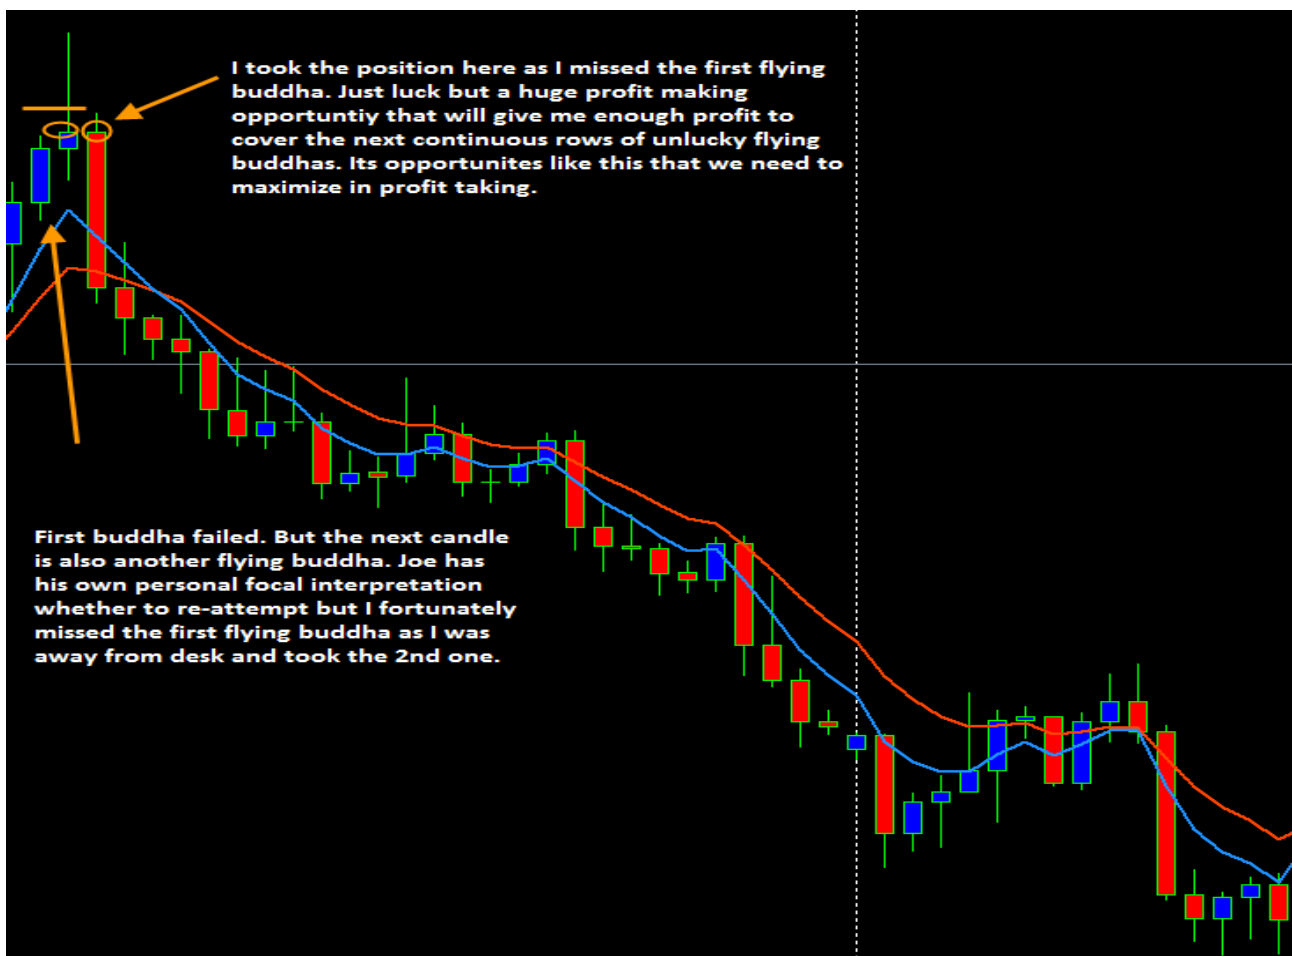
I took the position here as I missed the first flying buddha. Just luck but a huge profit making opportuntiy that will give me enough profit to cover the next continuous rows of unlucky flying buddhas. Its opportunites like this that we need to maximize in profit taking.

First buddha failed. But the next candle is also another flying buddha. Joe has his own personal focal interpretation whether to re-attempt but I fortunately missed the first flying buddha as I was away from desk and took the 2nd one.